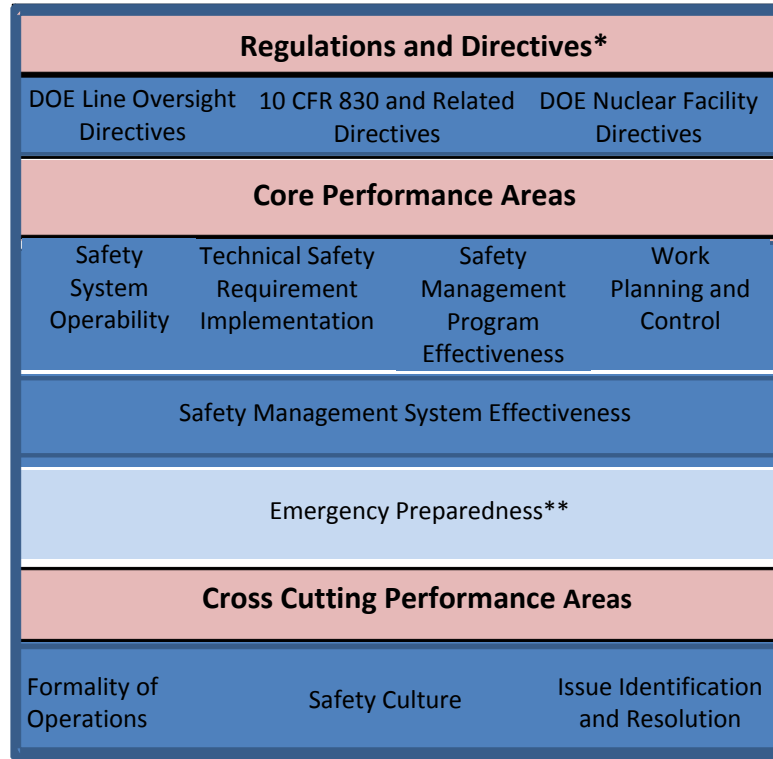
Regulations and Directives*

DOE Line Oversight Directives

10 CFR 830 and Related Directives

DOE Nuclear Facility Directives

Core Performance Areas

Safety System Operability

Technical Safety Requirement Implementation

Safety Management Program Effectiveness

Work Planning and Control

Safety Management System Effectiveness

Emergency Preparedness**

Cross Cutting Performance Areas

Formality of Operations

Safety Culture

Issue Identification and Resolution